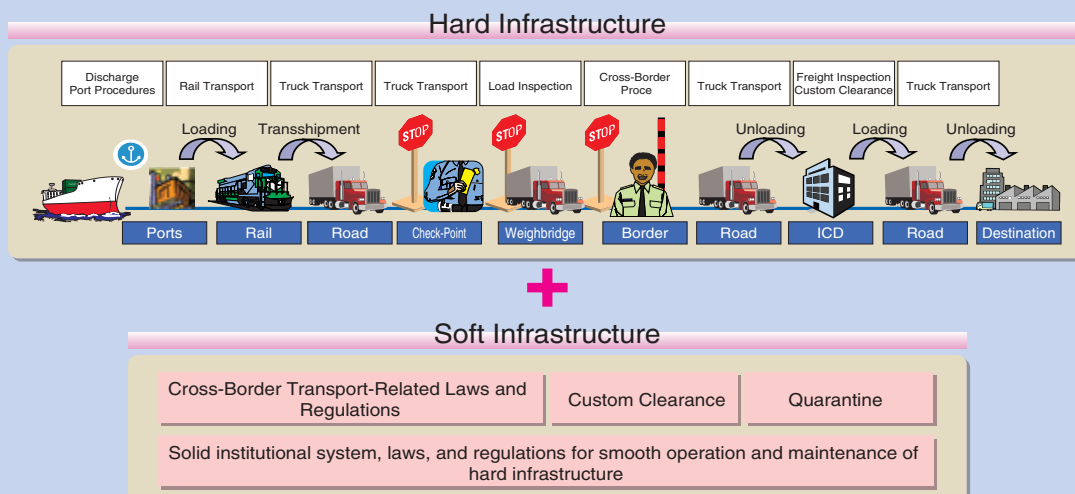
Hard Infrastructure

Discharge Port Procedures | Rail Transport | Truck Transport | Truck Transport | Load Inspection | Cross-Border Proce | Truck Transport | Freight Inspection Custom Clearance | Truck Transport

Loading
Transshipment
STOP
STOP
STOP
Unloading
Loading
Unloading

Ports | Rail | Road | Check-Point | Weighbridge | Border | Road | ICD | Road | Destination

+

Soft Infrastructure

Cross-Border Transport-Related Laws and Regulations

Custom Clearance

Quarantine

Solid institutional system, laws, and regulations for smooth operation and maintenance of hard infrastructure